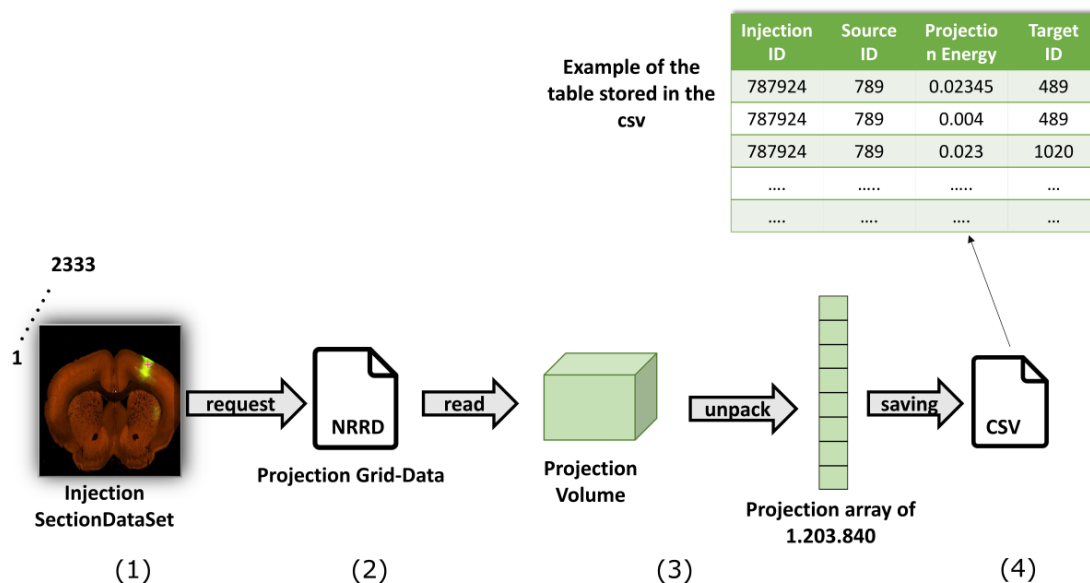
Example of the table stored in the csv

| Injection ID | Source ID | Projection Energy | Target ID |
|---|---|---|---|
| 787924 | 789 | 0.02345 | 489 |
| 787924 | 789 | 0.004 | 489 |
| 787924 | 789 | 0.023 | 1020 |
| .... | ..... | ..... | .. |
| .... | .... | .... | ... |

2333

1

request

NRRD

read

unpack

saving

CSV

Injection SectionDataSet

Projection Grid-Data

Projection Volume

Projection array of 1.203.840

(1)

(2)

(3)

(4)